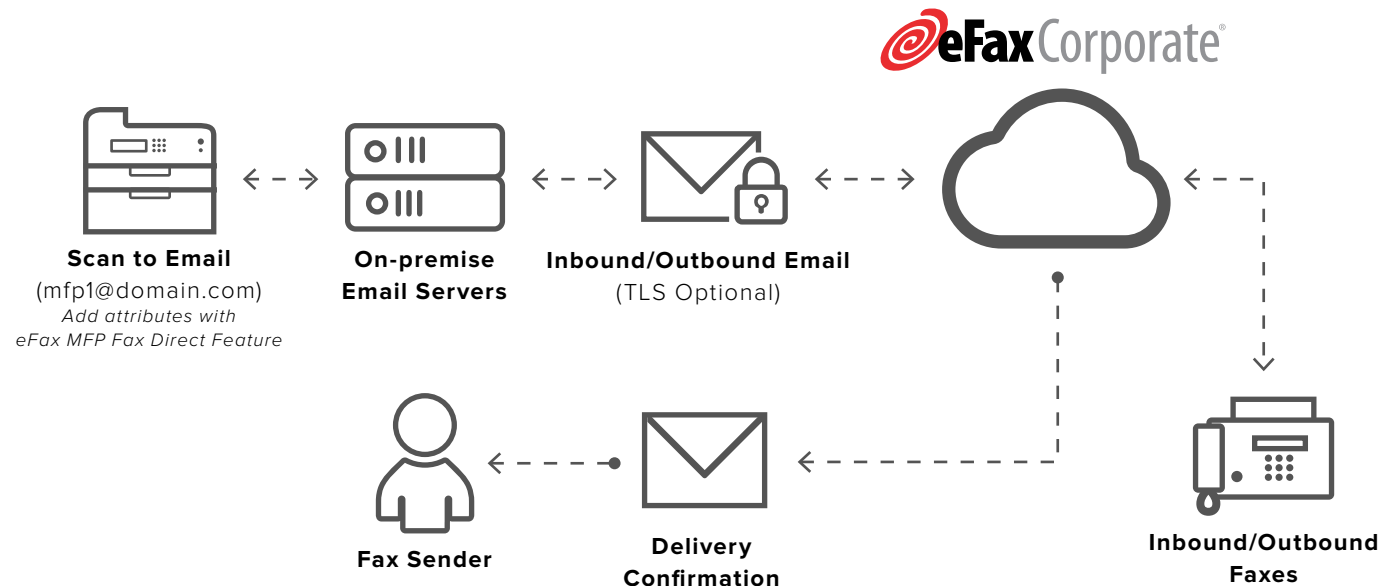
eFax Corporate®

Scan to Email
(mfp1@domain.com)
Add attributes with
eFax MFP Fax Direct Feature

On-premise
Email Servers

Inbound/Outbound Email
(TLS Optional)

Fax Sender

Delivery
Confirmation

Inbound/Outbound
Faxes